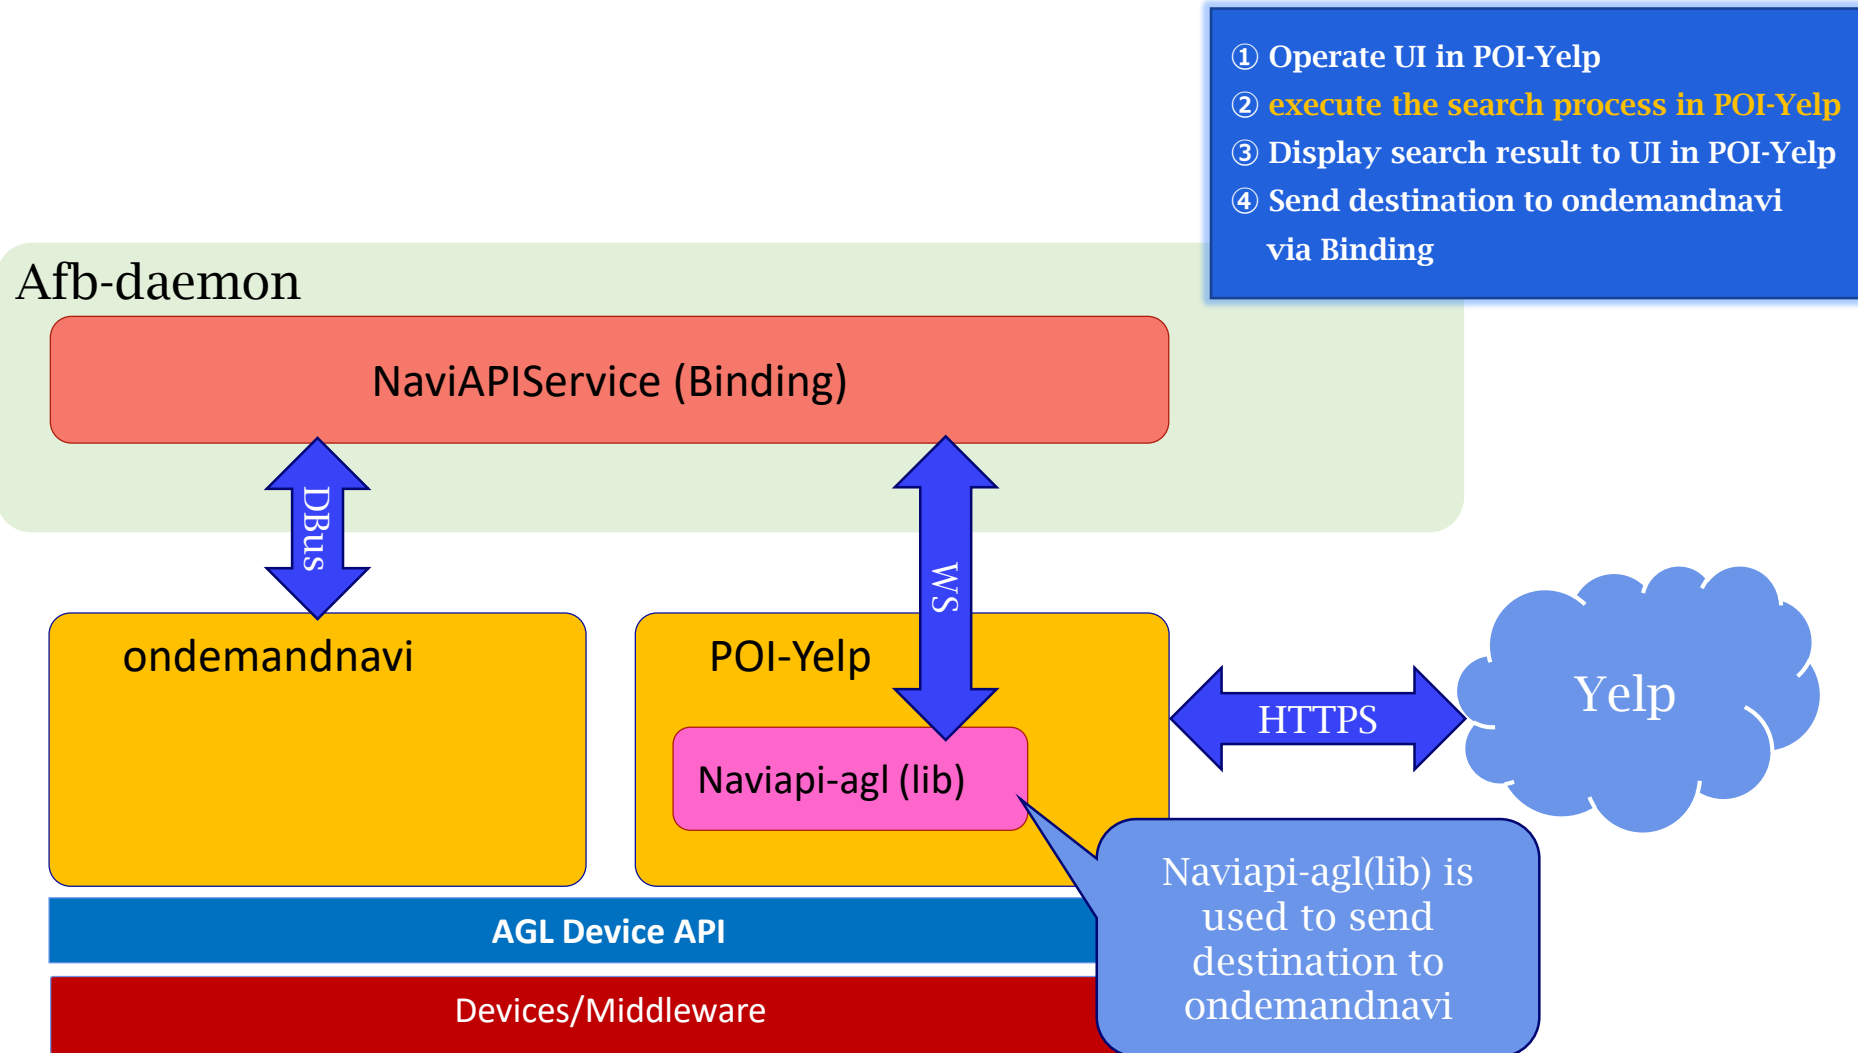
① Operate UI in POI-Yelp
② execute the search process in POI-Yelp
③ Display search result to UI in POI-Yelp
④ Send destination to ondemandnavi via Binding

Afb-daemon

NaviAPIService (Binding)

DBus

WS

ondemandnavi

POI-Yelp

Naviapi-agl (lib)

HTTPS

Yelp

Naviapi-agl(lib) is used to send destination to ondemandnavi

AGL Device API

Devices/Middleware